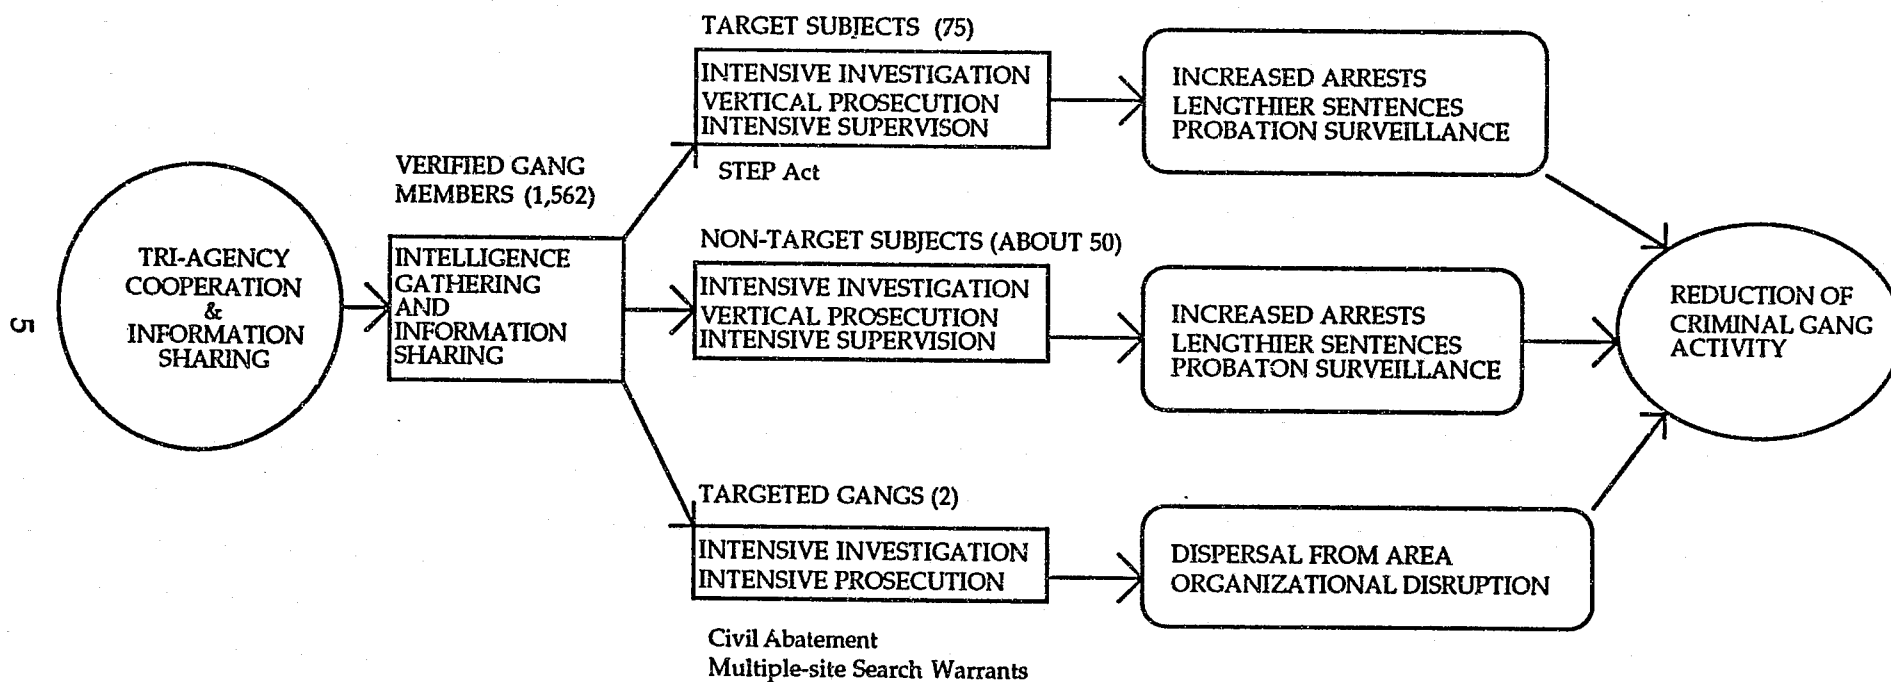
5

TRI-AGENCY COOPERATION & INFORMATION SHARING

VERIFIED GANG MEMBERS (1,562)

INTELLIGENCE GATHERING AND INFORMATION SHARING

TARGET SUBJECTS (75)

INTENSIVE INVESTIGATION
VERTICAL PROSECUTION
INTENSIVE SUPERVISON

STEP Act

INCREASED ARRESTS
LENGTHIER SENTENCES
PROBATION SURVEILLANCE

NON-TARGET SUBJECTS (ABOUT 50)

INTENSIVE INVESTIGATION
VERTICAL PROSECUTION
INTENSIVE SUPERVISION

INCREASED ARRESTS
LENGTHIER SENTENCES
PROBATON SURVEILLANCE

TARGETED GANGS (2)

INTENSIVE INVESTIGATION
INTENSIVE PROSECUTION

Civil Abatement
Multiple-site Search Warrants

DISPERSAL FROM AREA
ORGANIZATIONAL DISRUPTION

REDUCTION OF CRIMINAL GANG ACTIVITY